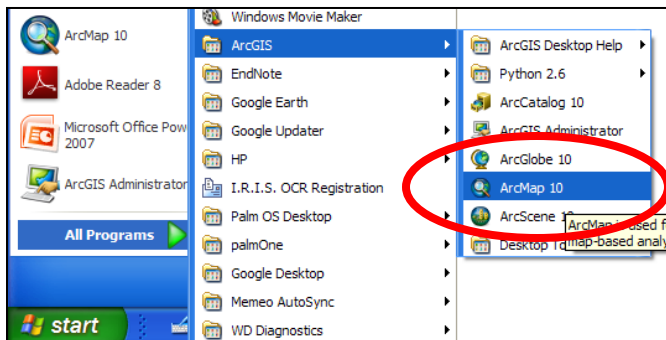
ArcMap 10

Adobe Reader 8

Microsoft Office Pow 2007

ArcGIS Administrator

All Programs

start

Windows Movie Maker
ArcGIS
EndNote
Google Earth
Google Updater
HP
I.R.I.S. OCR Registration
Palm OS Desktop
palmOne
Google Desktop
Memeo AutoSync
WD Diagnostics

ArcGIS Desktop Help
Python 2.6
ArcCatalog 10
ArcGIS Administrator
ArcGlobe 10
ArcMap 10
ArcScene 1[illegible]
Desktop T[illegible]

ArcMap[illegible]ased f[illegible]
map-based analy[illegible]